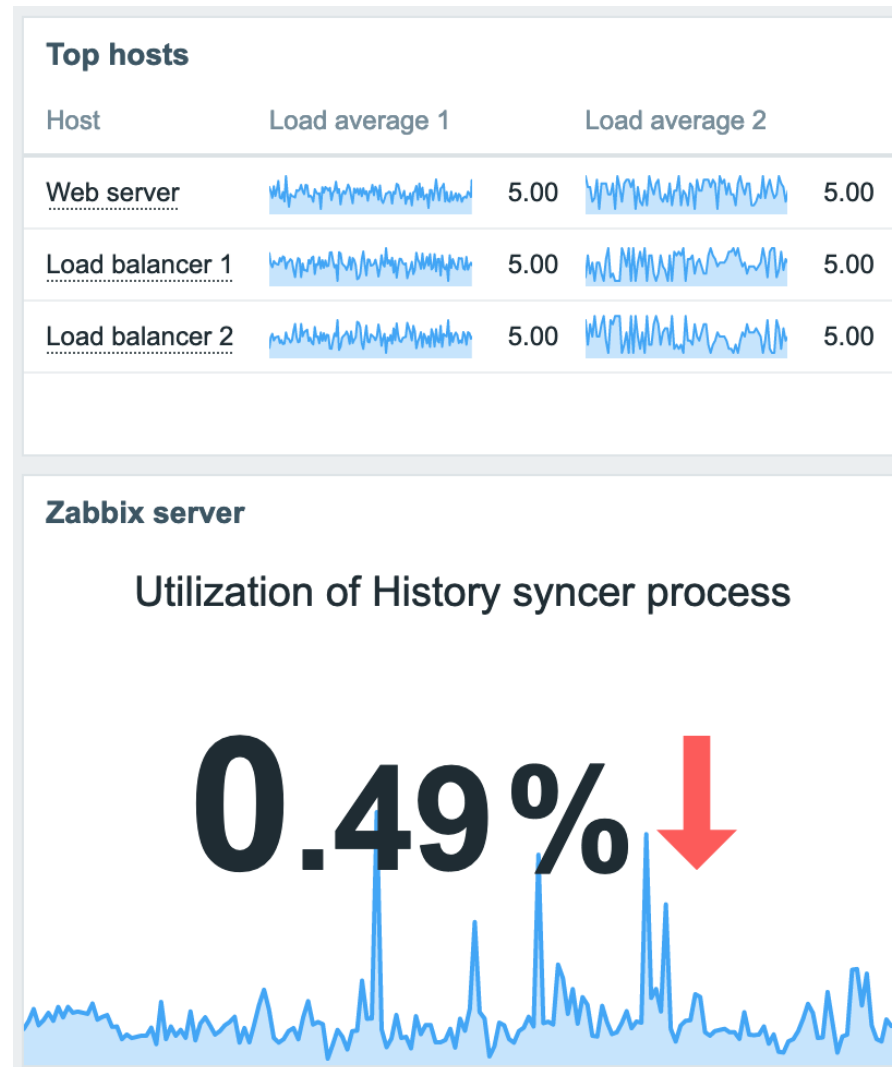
Top hosts

| Host | Load average 1 | | Load average 2 | |
|---|---|---|---|---|
| Web server | | 5.00 | | 5.00 |
| Load balancer 1 | | 5.00 | | 5.00 |
| Load balancer 2 | | 5.00 | | 5.00 |

Zabbix server

Utilization of History syncer process

0.49%